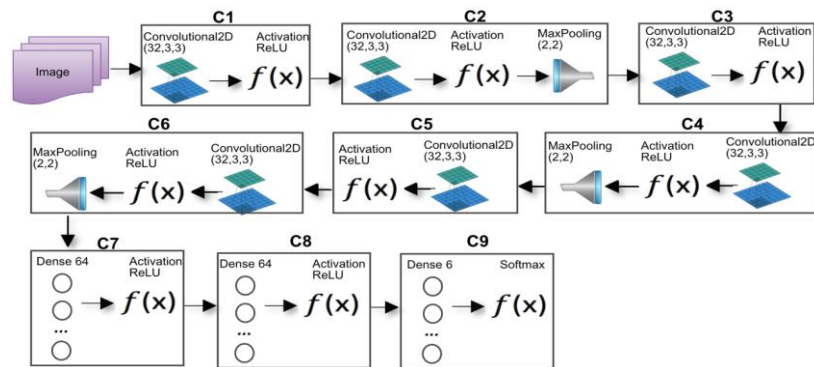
Image

C1
Convolutional2D (32,3,3)
Activation ReLU
$f(x)$

C2
Convolutional2D (32,3,3)
Activation ReLU
$f(x)$
MaxPooling (2,2)

C3
Convolutional2D (32,3,3)
Activation ReLU
$f(x)$

C4
MaxPooling (2,2)
Activation ReLU
$f(x)$
Convolutional2D (32,3,3)

C5
Activation ReLU
$f(x)$
Convolutional2D (32,3,3)

C6
MaxPooling (2,2)
Activation ReLU
$f(x)$
Convolutional2D (32,3,3)

C7
Dense 64
...
Activation ReLU
$f(x)$

C8
Dense 64
...
Activation ReLU
$f(x)$

C9
Dense 6
...
Softmax
$f(x)$